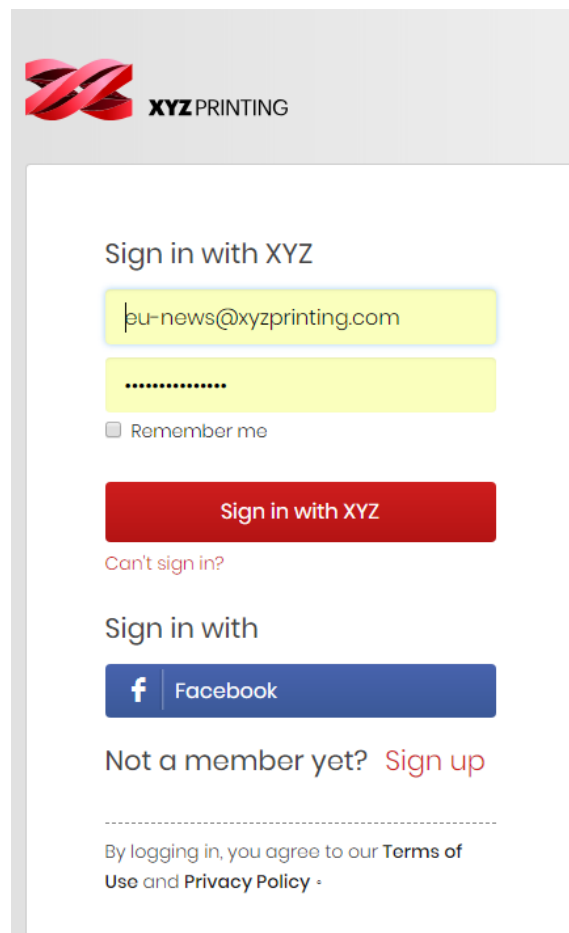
XYZPRINTING

Sign in with XYZ

eu-news@xyzprinting.com

•••••••••••••••

Remember me

Sign in with XYZ

Can't sign in?

Sign in with

f Facebook

Not a member yet? Sign up

By logging in, you agree to our Terms of Use and Privacy Policy .